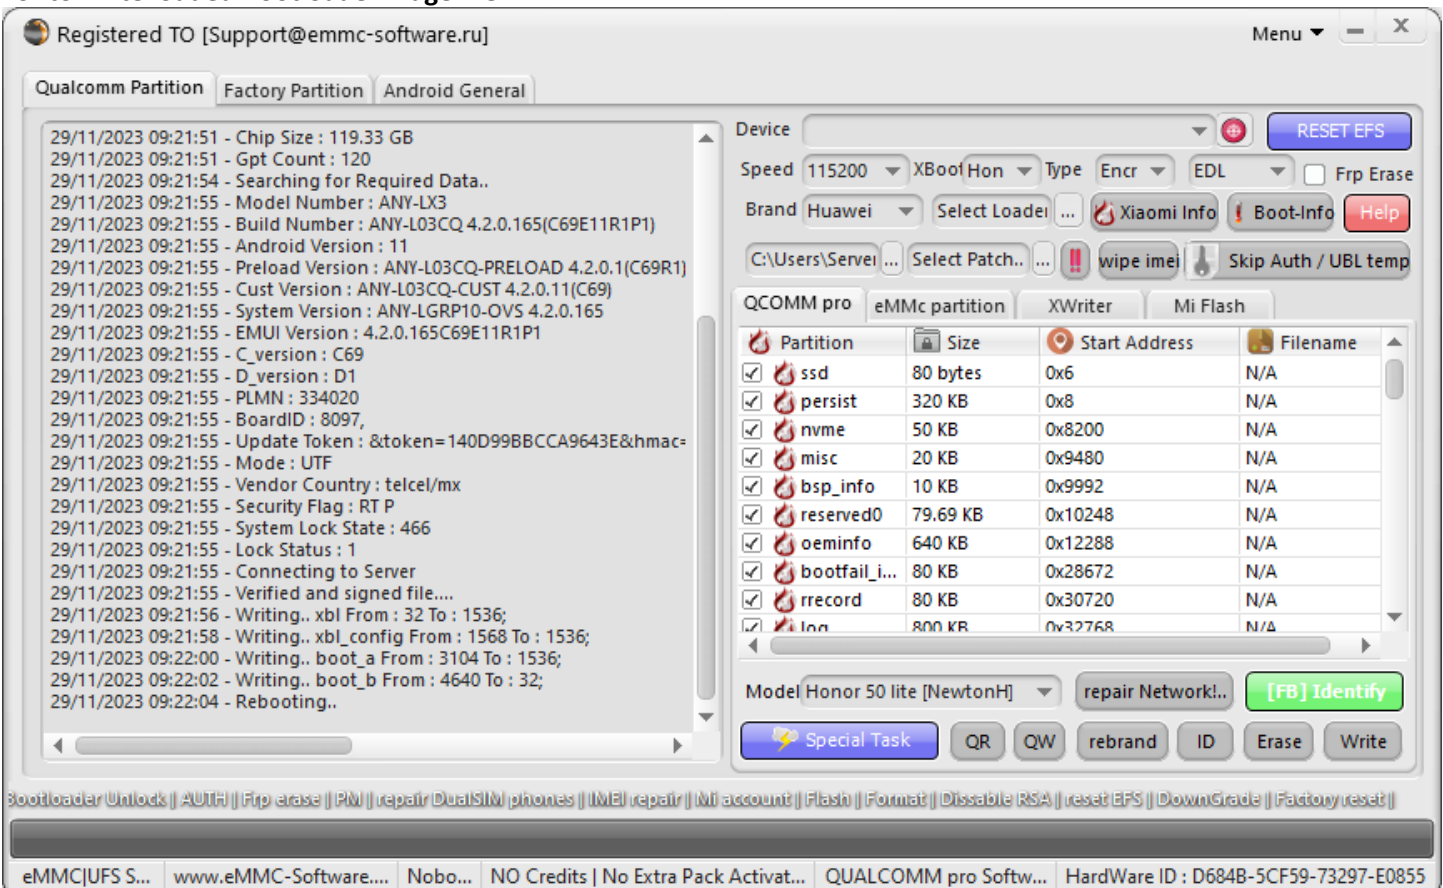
Registered TO [Support@emmc-software.ru]

Menu

Qualcomm Partition | Factory Partition | Android General

29/11/2023 09:21:51 - Chip Size : 119.33 GB
29/11/2023 09:21:51 - Gpt Count : 120
29/11/2023 09:21:54 - Searching for Required Data..
29/11/2023 09:21:55 - Model Number : ANY-LX3
29/11/2023 09:21:55 - Build Number : ANY-L03CQ 4.2.0.165(C69E11R1P1)
29/11/2023 09:21:55 - Android Version : 11
29/11/2023 09:21:55 - Preload Version : ANY-L03CQ-PRELOAD 4.2.0.1(C69R1)
29/11/2023 09:21:55 - Cust Version : ANY-L03CQ-CUST 4.2.0.11(C69)
29/11/2023 09:21:55 - System Version : ANY-LGRP10-OVS 4.2.0.165
29/11/2023 09:21:55 - EMUI Version : 4.2.0.165C69E11R1P1
29/11/2023 09:21:55 - C_version : C69
29/11/2023 09:21:55 - D_version : D1
29/11/2023 09:21:55 - PLMN : 334020
29/11/2023 09:21:55 - BoardID : 8097,
29/11/2023 09:21:55 - Update Token : &token=140D99BBCCA9643E&hmac=
29/11/2023 09:21:55 - Mode : UTF
29/11/2023 09:21:55 - Vendor Country : telcel/mx
29/11/2023 09:21:55 - Security Flag : RT P
29/11/2023 09:21:55 - System Lock State : 466
29/11/2023 09:21:55 - Lock Status : 1
29/11/2023 09:21:55 - Connecting to Server
29/11/2023 09:21:55 - Verified and signed file....
29/11/2023 09:21:56 - Writing.. xbl From : 32 To : 1536;
29/11/2023 09:21:58 - Writing.. xbl_config From : 1568 To : 1536;
29/11/2023 09:22:00 - Writing.. boot_a From : 3104 To : 1536;
29/11/2023 09:22:02 - Writing.. boot_b From : 4640 To : 32;
29/11/2023 09:22:04 - Rebooting..

Device | RESET EFS
Speed 115200 | XBoot Hon | Type Encr | EDL | Frp Erase
Brand Huawei | Select Loader | ... | Xiaomi Info | Boot-Info | Help
C:\Users\Server | ... | Select Patch.. | ... | wipe imei | Skip Auth / UBL temp

QCOMM pro | eMMc partition | XWriter | Mi Flash

| Partition | Size | Start Address | Filename |
|---|---|---|---|
| ssd | 80 bytes | 0x6 | N/A |
| persist | 320 KB | 0x8 | N/A |
| nvme | 50 KB | 0x8200 | N/A |
| misc | 20 KB | 0x9480 | N/A |
| bsp_info | 10 KB | 0x9992 | N/A |
| reserved0 | 79.69 KB | 0x10248 | N/A |
| oeminfo | 640 KB | 0x12288 | N/A |
| bootfail_i... | 80 KB | 0x28672 | N/A |
| rrecord | 80 KB | 0x30720 | N/A |
| log | 800 KB | 0x32768 | N/A |

Model Honor 50 lite [NewtonH] | repair Network!.. | [FB] Identify
Special Task | QR | QW | rebrand | ID | Erase | Write

Bootloader Unlock | AUTH | Frp erase | PM | repair DualSIM phones | IMEI repair | Mi account | Flash | Format | Dissable RSA | reset EFS | DownGrade | Factory reset |

eMMC|UFS S... | www.eMMC-Software.... | Nobo... | NO Credits | No Extra Pack Activat... | QUALCOMM pro Softw... | HardWare ID : D684B-5CF59-73297-E0855